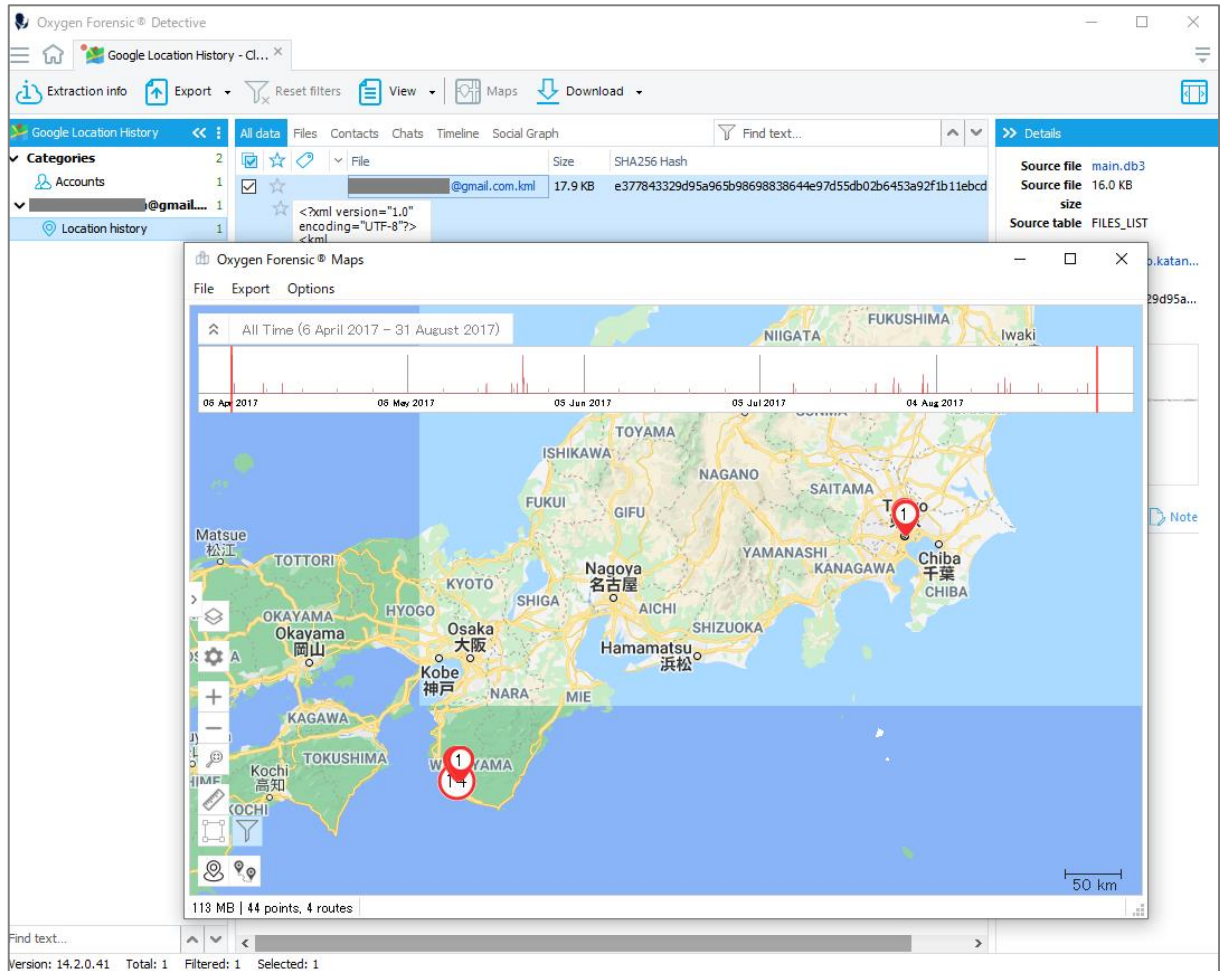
Oxygen Forensic® Detective

Google Location History - Cl... ×

Extraction info Export Reset filters View Maps Download

Google Location History
Categories 2
Accounts 1
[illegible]@gmail.... 1
Location history 1

All data Files Contacts Chats Timeline Social Graph
Find text...

| File | Size | SHA256 Hash |
|---|---|---|
| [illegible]@gmail.com.kml | 17.9 KB | e377843329d95a965b98698838644e97d55db02b6453a92f1b11ebcd |

<?xml version="1.0" encoding="UTF-8"?> <kml

Details
Source file main.db3
Source file size 16.0 KB
Source table FILES_LIST
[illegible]o.katan...
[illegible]29d95a...
Note

Oxygen Forensic® Maps
File Export Options

All Time (6 April 2017 – 31 August 2017)
06 Apr 2017 06 May 2017 05 Jun 2017 05 Jul 2017 04 Aug 2017

NIIGATA FUKUSHIMA Iwaki TOYAMA ISHIKAWA NAGANO SAITAMA FUKUI GIFU Matsue 松江 TOTTORI YAMANASHI KANAGAWA Chiba 千葉 CHIBA KYOTO Nagoya 名古屋 SHIGA AICHI OKAYAMA Okayama 岡山 HYOGO Osaka 大阪 SHIZUOKA Hamamatsu 浜松 Kobe 神戸 NARA MIE KAGAWA TOKUSHIMA W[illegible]YAMA Kochi 高知 KOCHI

1
1
1

50 km

113 MB | 44 points, 4 routes

Find text...
Version: 14.2.0.41 Total: 1 Filtered: 1 Selected: 1